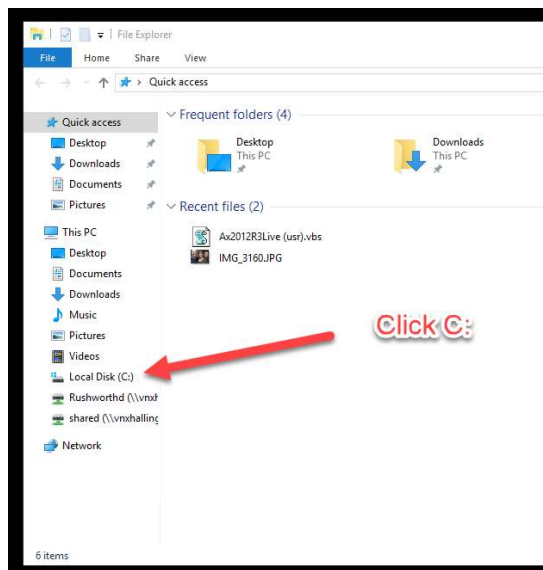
File Explorer

File Home Share View

Quick access

Quick access
Desktop
Downloads
Documents
Pictures

This PC
Desktop
Documents
Downloads
Music
Pictures
Videos
Local Disk (C:)
Rushworthd (\\vnx
shared (\\vnxhalling

Network

Frequent folders (4)

Desktop
This PC

Downloads
This PC

Recent files (2)

Ax2012R3Live (usr).vbs
IMG_3160.JPG

Click C:

6 items